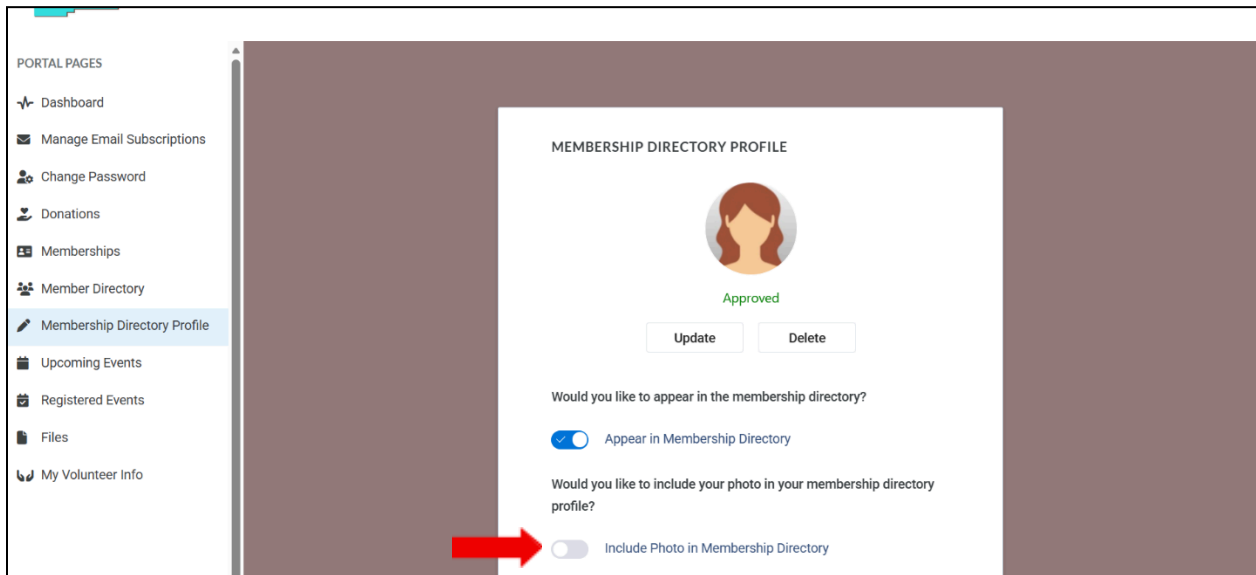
PORTAL PAGES

Dashboard

Manage Email Subscriptions

Change Password

Donations

Memberships

Member Directory

Membership Directory Profile

Upcoming Events

Registered Events

Files

My Volunteer Info

MEMBERSHIP DIRECTORY PROFILE

Approved

Update

Delete

Would you like to appear in the membership directory?

Appear in Membership Directory

Would you like to include your photo in your membership directory profile?

Include Photo in Membership Directory